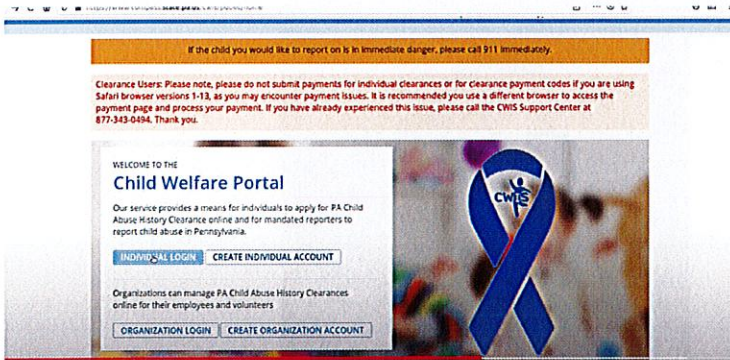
If the child you would like to report on is in immediate danger, please call 911 immediately.

Clearance Users: Please note, please do not submit payments for individual clearances or for clearance payment codes if you are using Safari browser versions 1-13, as you may encounter payment issues. It is recommended you use a different browser to access the payment page and process your payment. If you have already experienced this issue, please call the CWIS Support Center at 877-343-0494. Thank you.

WELCOME TO THE
Child Welfare Portal

Our service provides a means for individuals to apply for PA Child Abuse History Clearance online and for mandated reporters to report child abuse in Pennsylvania.

INDIVIDUAL LOGIN
CREATE INDIVIDUAL ACCOUNT

Organizations can manage PA Child Abuse History Clearances online for their employees and volunteers

ORGANIZATION LOGIN
CREATE ORGANIZATION ACCOUNT

CWIS